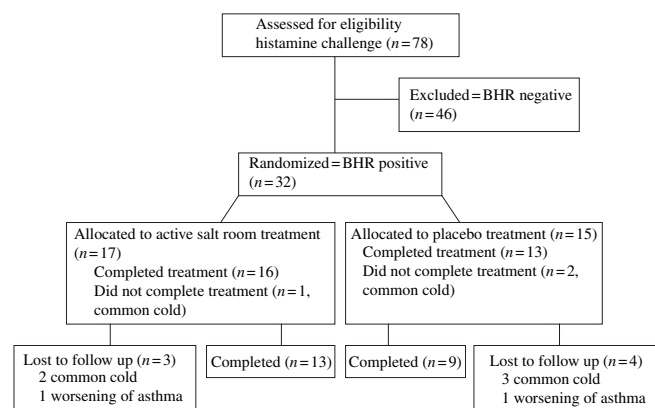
Assessed for eligibility histamine challenge ($n=78$)

Excluded = BHR negative ($n=46$)

Randomized = BHR positive ($n=32$)

Allocated to active salt room treatment ($n=17$)
Completed treatment ($n=16$)
Did not complete treatment ($n=1$, common cold)

Allocated to placebo treatment ($n=15$)
Completed treatment ($n=13$)
Did not complete treatment ($n=2$, common cold)

Lost to follow up ($n=3$)
2 common cold
1 worsening of asthma

Completed ($n=13$)

Completed ($n=9$)

Lost to follow up ($n=4$)
3 common cold
1 worsening of asthma